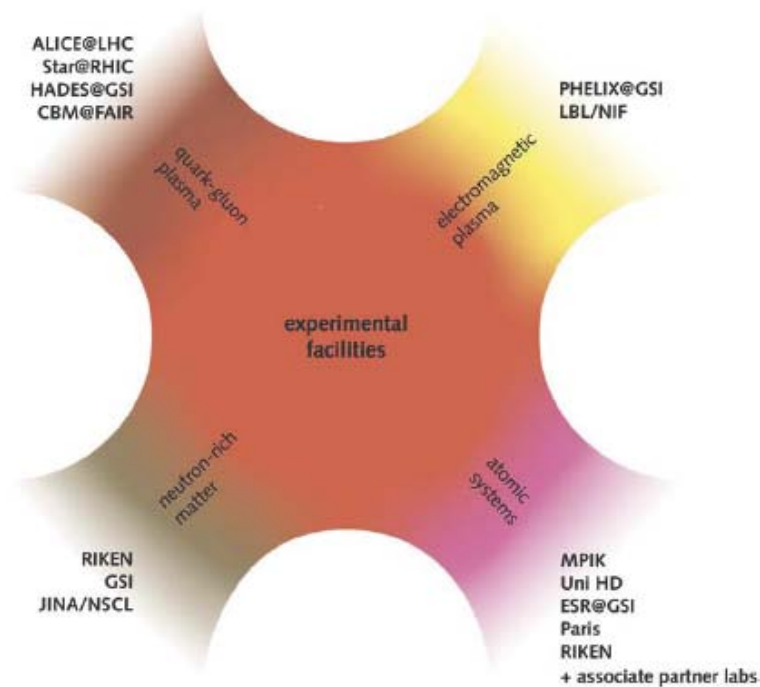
ALICE@LHC
Star@RHIC
HADES@GSI
CBM@FAIR

PHELIX@GSI
LBL/NIF

quark-gluon plasma

electromagnetic plasma

experimental facilities

neutron-rich matter

atomic systems

RIKEN
GSI
JINA/NSCL

MPIK
Uni HD
ESR@GSI
Paris
RIKEN
+ associate partner labs